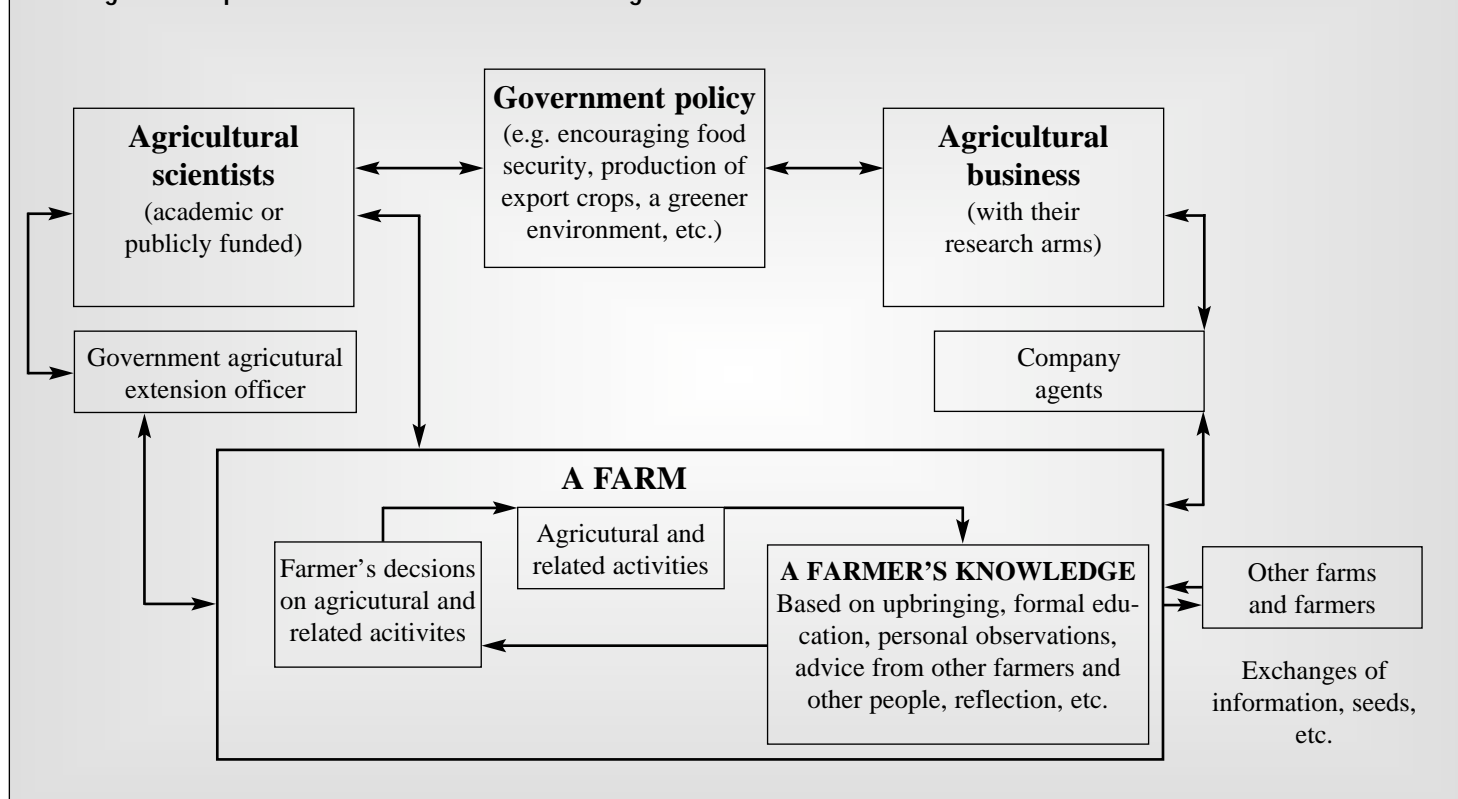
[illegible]

Agricultural scientists
(academic or publicly funded)

Government policy
(e.g. encouraging food security, production of export crops, a greener environment, etc.)

Agricultural business
(with their research arms)

Government agricultural extension officer

Company agents

A FARM

Farmer's decsions on agricultural and related acitivites

Agricultural and related activities

A FARMER'S KNOWLEDGE
Based on upbringing, formal education, personal observations, advice from other farmers and other people, reflection, etc.

Other farms and farmers

Exchanges of information, seeds, etc.